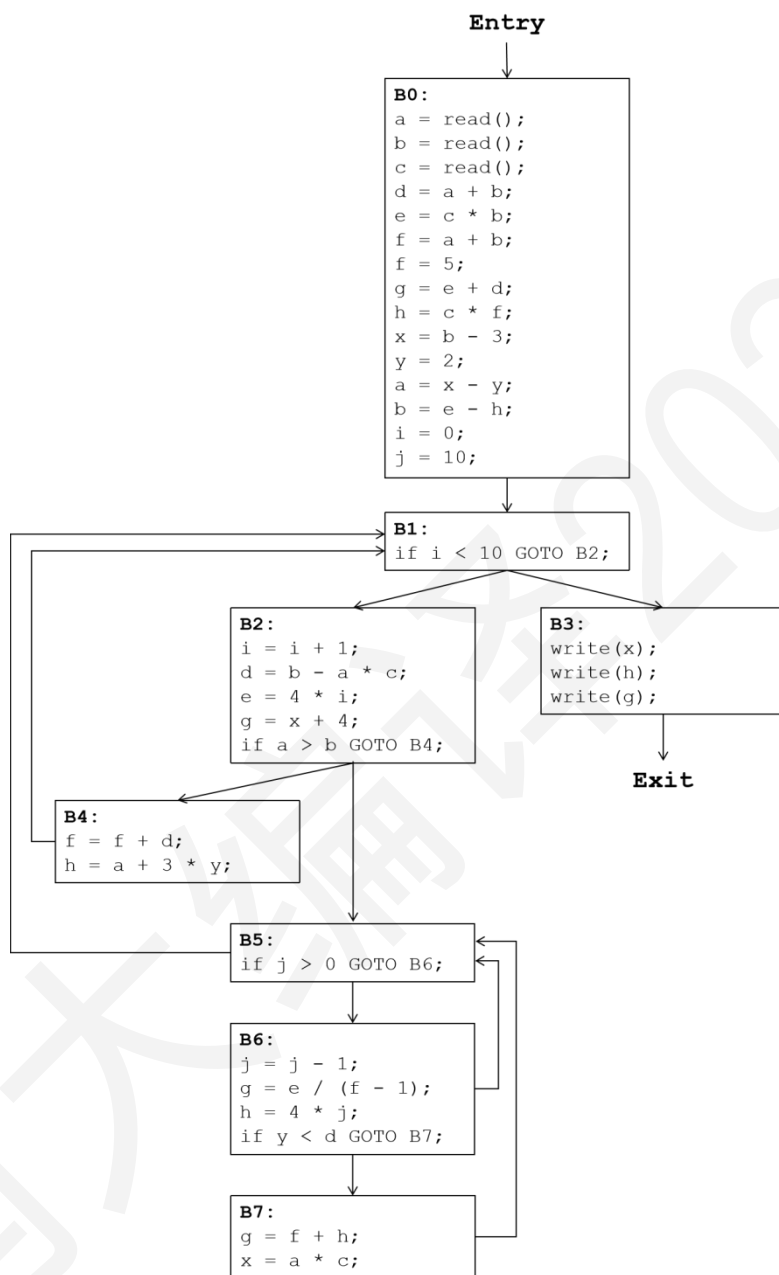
Entry

B0:
a = read();
b = read();
c = read();
d = a + b;
e = c * b;
f = a + b;
f = 5;
g = e + d;
h = c * f;
x = b - 3;
y = 2;
a = x - y;
b = e - h;
i = 0;
j = 10;

B1:
if i < 10 GOTO B2;

B2:
i = i + 1;
d = b - a * c;
e = 4 * i;
g = x + 4;
if a > b GOTO B4;

B3:
write(x);
write(h);
write(g);

Exit

B4:
f = f + d;
h = a + 3 * y;

B5:
if j > 0 GOTO B6;

B6:
j = j - 1;
g = e / (f - 1);
h = 4 * j;
if y < d GOTO B7;

B7:
g = f + h;
x = a * c;